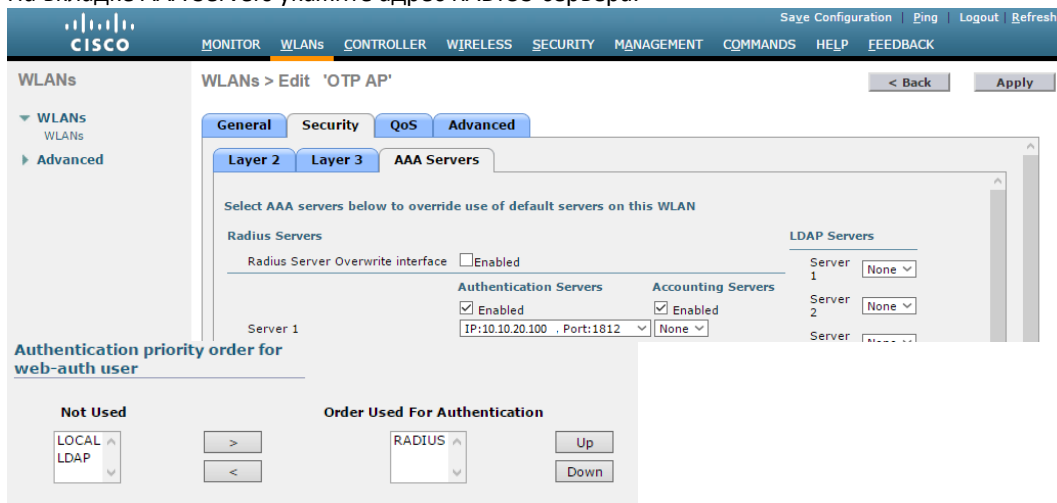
На вкладке AAA Servers укажите адрес RADIUS-сервера:

CISCO

Save Configuration | Ping | Logout | Refresh

MONITOR WLANs CONTROLLER WIRELESS SECURITY MANAGEMENT COMMANDS HELP FEEDBACK

WLANs

WLANs > Edit 'OTP AP'

< Back Apply

▼ WLANs
WLANs
▶ Advanced

General Security QoS Advanced

Layer 2 Layer 3 AAA Servers

Select AAA servers below to override use of default servers on this WLAN

Radius Servers

Radius Server Overwrite interface Enabled

Authentication Servers Accounting Servers

☑ Enabled ☑ Enabled

Server 1 IP:10.10.20.100 , Port:1812 None

LDAP Servers

Server 1 None

Server 2 None

Server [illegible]

Authentication priority order for web-auth user

Not Used

LOCAL
LDAP

>
<

Order Used For Authentication

RADIUS

Up
Down